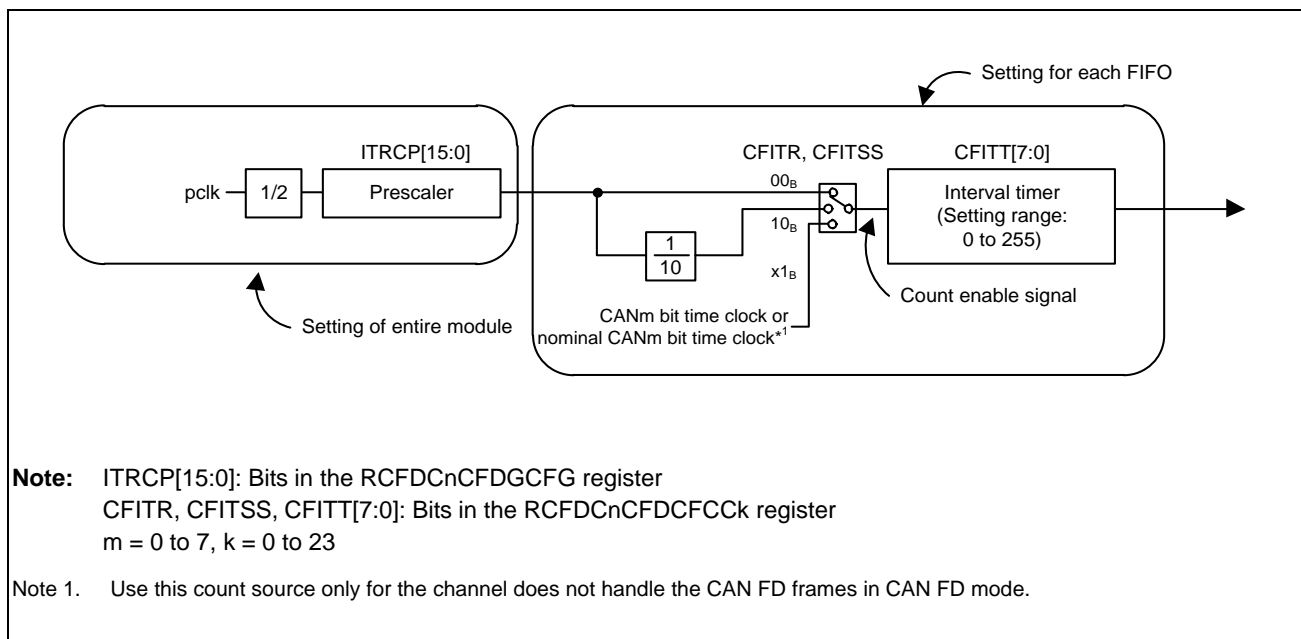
Setting for each FIFO

ITRCP[15:0]

CFITR, CFITSS

CFITT[7:0]

pclk

1/2

Prescaler

$00_B$

Interval timer (Setting range: 0 to 255)

$\frac{1}{10}$

$10_B$

$x1_B$

CANm bit time clock or nominal CANm bit time clock*1

Count enable signal

Setting of entire module

**Note:** ITRCP[15:0]: Bits in the RCFDCnCFDGCFG register
CFITR, CFITSS, CFITT[7:0]: Bits in the RCFDCnCFDCFCCk register
m = 0 to 7, k = 0 to 23

Note 1. Use this count source only for the channel does not handle the CAN FD frames in CAN FD mode.